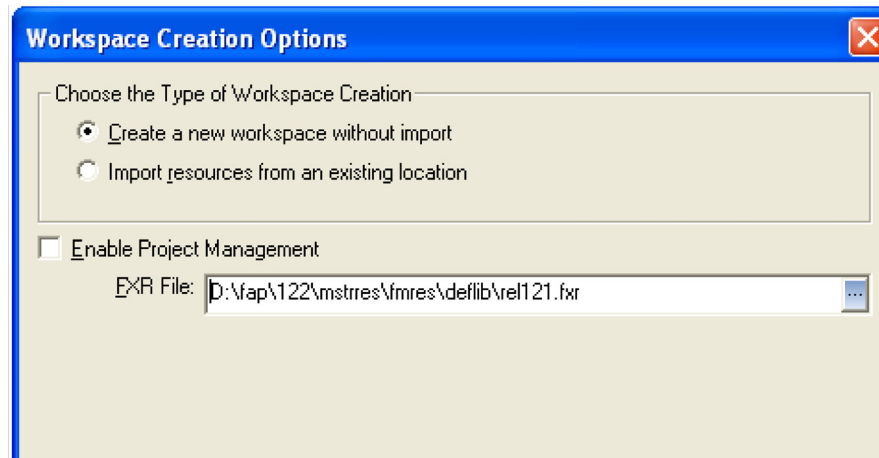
Workspace Creation Options

Choose the Type of Workspace Creation

Create a new workspace without import

Import resources from an existing location

Enable Project Management

FXR File: D:\fap\122\mstrres\fmres\deflib\rel121.fxr

...